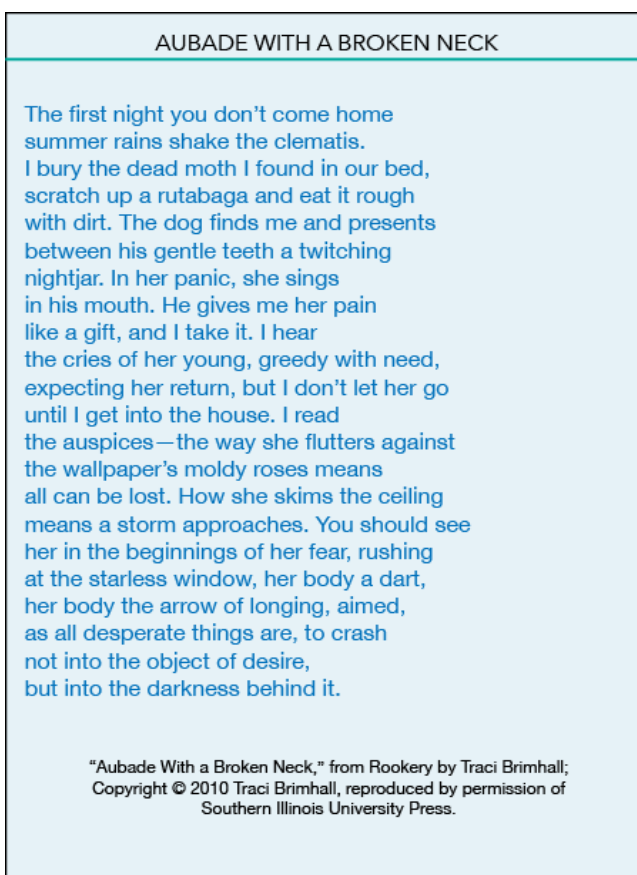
AUBADE WITH A BROKEN NECK

The first night you don't come home
summer rains shake the clematis.
I bury the dead moth I found in our bed,
scratch up a rutabaga and eat it rough
with dirt. The dog finds me and presents
between his gentle teeth a twitching
nightjar. In her panic, she sings
in his mouth. He gives me her pain
like a gift, and I take it. I hear
the cries of her young, greedy with need,
expecting her return, but I don't let her go
until I get into the house. I read
the auspices—the way she flutters against
the wallpaper's moldy roses means
all can be lost. How she skims the ceiling
means a storm approaches. You should see
her in the beginnings of her fear, rushing
at the starless window, her body a dart,
her body the arrow of longing, aimed,
as all desperate things are, to crash
not into the object of desire,
but into the darkness behind it.

"Aubade With a Broken Neck," from Rookery by Traci Brimhall; Copyright © 2010 Traci Brimhall, reproduced by permission of Southern Illinois University Press.